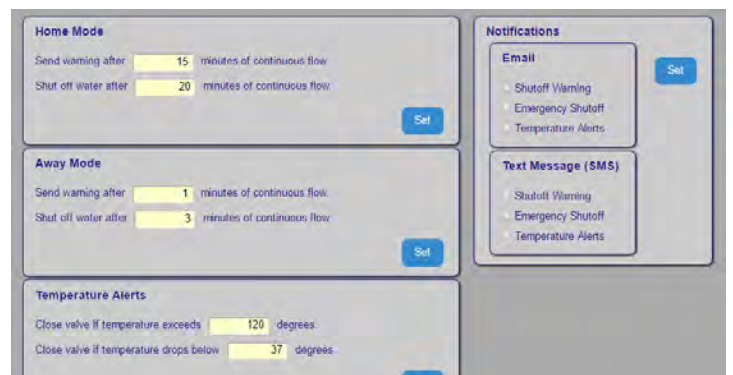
Home Mode

Send warning after 15 minutes of continuous flow

Shut off water after 20 minutes of continuous flow

Set

Away Mode

Send warning after 1 minutes of continuous flow

Shut off water after 3 minutes of continuous flow

Set

Temperature Alerts

Close valve if temperature exceeds 120 degrees

Close valve if temperature drops below 37 degrees

Notifications

Email

Shutoff Warning

Emergency Shutoff

Temperature Alerts

Set

Text Message (SMS)

Shutoff Warning

Emergency Shutoff

Temperature Alerts